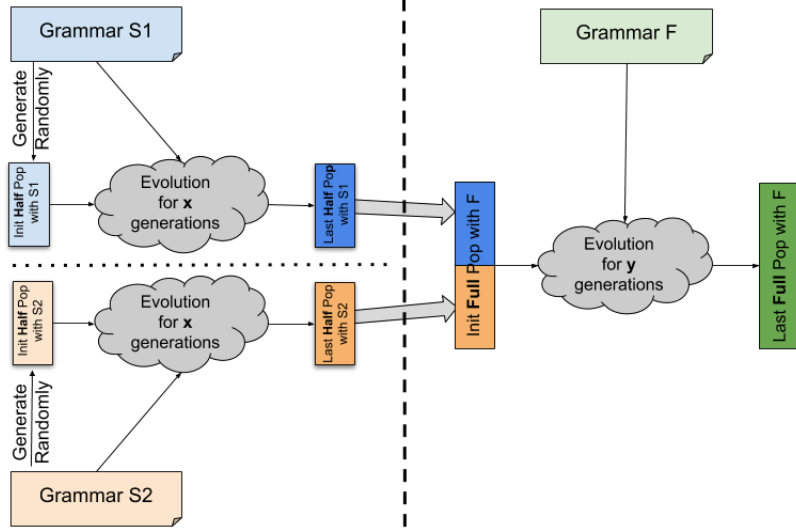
Grammar S1

Generate Randomly

Init **Half** Pop with S1

Evolution for **x** generations

Last **Half** Pop with S1

Init **Half** Pop with S2

Evolution for **x** generations

Last **Half** Pop with S2

Generate Randomly

Grammar S2

Grammar F

Init **Full** Pop with F

Evolution for **y** generations

Last **Full** Pop with F